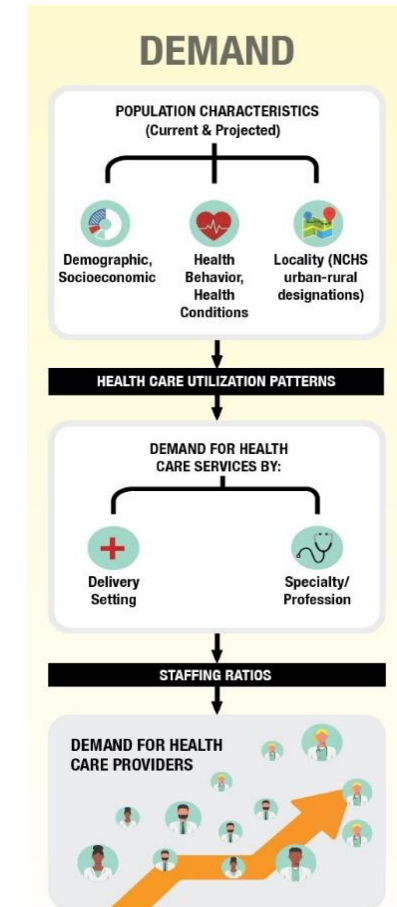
DEMAND

POPULATION CHARACTERISTICS
(Current & Projected)

Demographic, Socioeconomic

Health Behavior, Health Conditions

Locality (NCHS urban-rural designations)

HEALTH CARE UTILIZATION PATTERNS

DEMAND FOR HEALTH CARE SERVICES BY:

Delivery Setting

Specialty/ Profession

STAFFING RATIOS

DEMAND FOR HEALTH CARE PROVIDERS